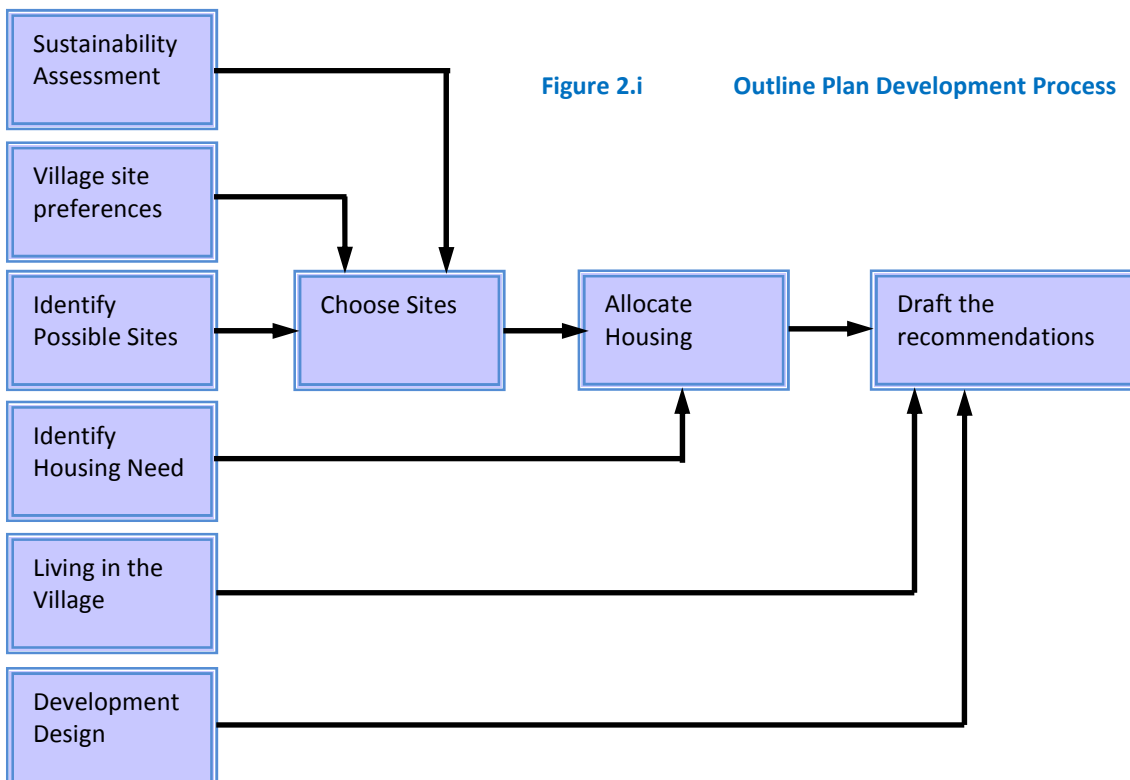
Figure 2.i Outline Plan Development Process

Sustainability Assessment

Village site preferences

Identify Possible Sites

Identify Housing Need

Living in the Village

Development Design

Choose Sites

Allocate Housing

Draft the recommendations